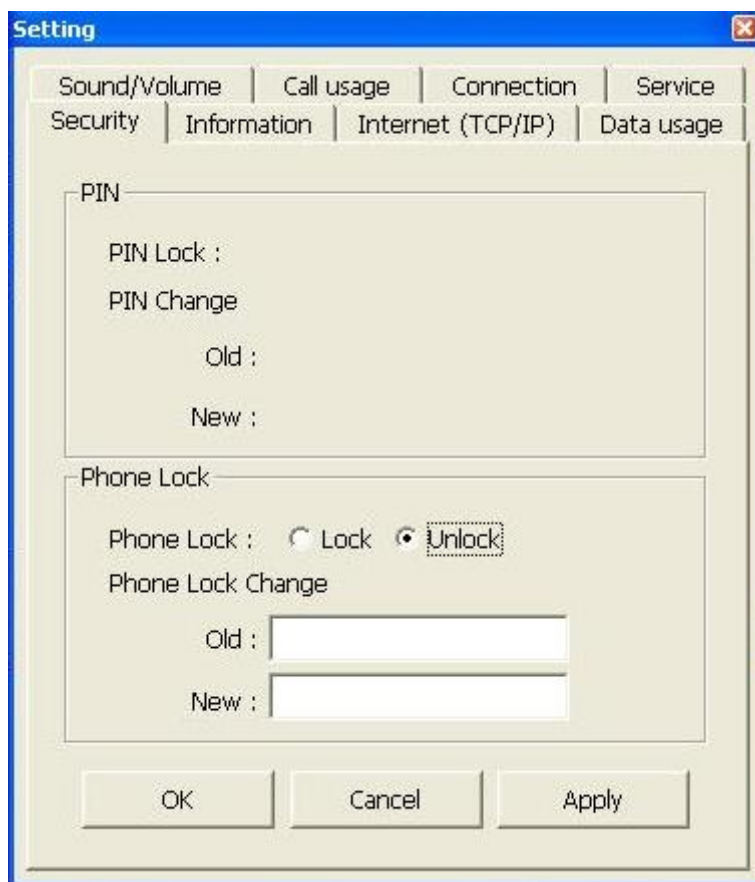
Setting

Sound/Volume | Call usage | Connection | Service
Security | Information | Internet (TCP/IP) | Data usage

PIN

PIN Lock :

PIN Change

Old :

New :

Phone Lock

Phone Lock : Lock Unlock

Phone Lock Change

Old :

New :

OK Cancel Apply